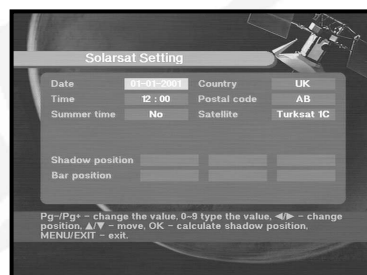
Solarsat Setting

| | | | |
|---|---|---|---|
| Date | 01-01-2001 | Country | UK |
| Time | 12 : 00 | Postal code | AB |
| Summer time | No | Satellite | Turksat 1C |

Shadow position

Bar position

Pg-/Pg+ – change the value, 0~9 type the value, ◄/► – change position, ▲/▼ – move, OK – calculate shadow position, MENU/EXIT – exit.